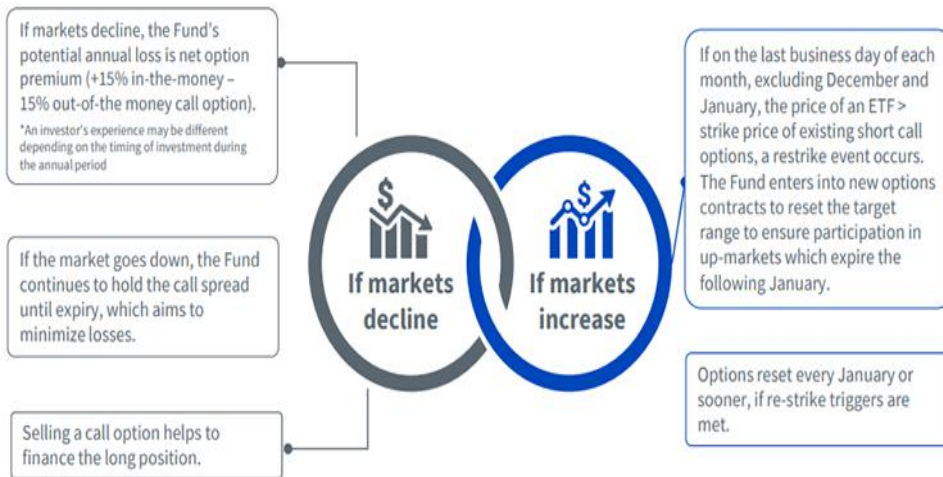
If markets decline, the Fund's potential annual loss is net option premium (+15% in-the-money – 15% out-of-the money call option).

*An investor's experience may be different depending on the timing of investment during the annual period

If the market goes down, the Fund continues to hold the call spread until expiry, which aims to minimize losses.

Selling a call option helps to finance the long position.

$

If markets decline

$

If markets increase

If on the last business day of each month, excluding December and January, the price of an ETF > strike price of existing short call options, a restrike event occurs. The Fund enters into new options contracts to reset the target range to ensure participation in up-markets which expire the following January.

Options reset every January or sooner, if re-strike triggers are met.